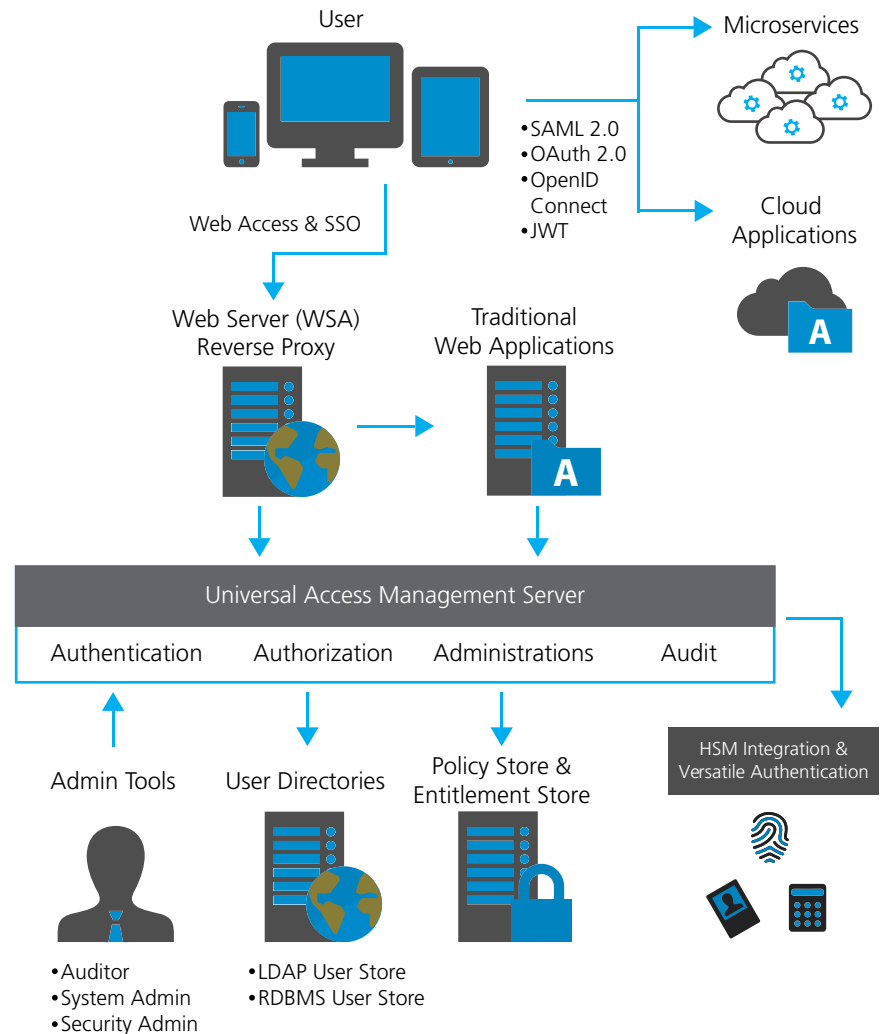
User

Microservices

•SAML 2.0
•OAuth 2.0
•OpenID Connect
•JWT

Cloud Applications

Web Access & SSO

Web Server (WSA)
Reverse Proxy

Traditional
Web Applications

A

A

Universal Access Management Server

| Authentication | Authorization | Administrations | Audit |
|---|---|---|---|

HSM Integration &
Versatile Authentication

Admin Tools

User Directories

Policy Store &
Entitlement Store

•Auditor
•System Admin
•Security Admin

•LDAP User Store
•RDBMS User Store